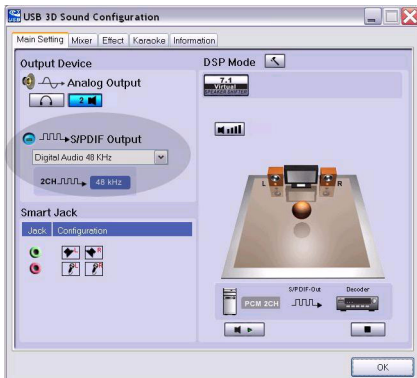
USB 3D Sound Configuration

Main Setting | Mixer | Effect | Karaoke | Information

Output Device

Analog Output

2

S/PDIF Output

Digital Audio 48 KHz

2CH 48 kHz

Smart Jack

Jack | Configuration

DSP Mode

7.1 Virtual

L

R

S/PDIF-Out

Decoder

PCM 2CH

OK